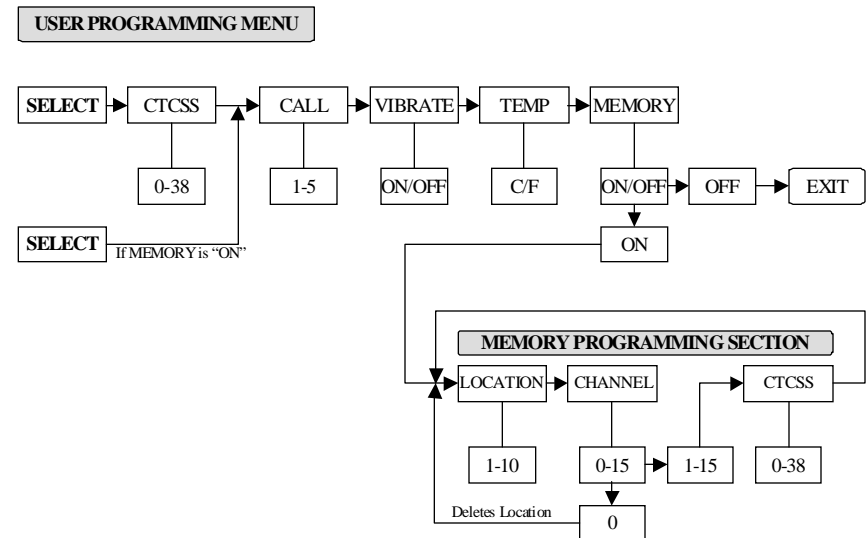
USER PROGRAMMING MENU

SELECT

CTCSS

0-38

CALL

1-5

VIBRATE

ON/OFF

TEMP

C/F

MEMORY

ON/OFF

OFF

EXIT

SELECT

If MEMORY is "ON"

ON

MEMORY PROGRAMMING SECTION

LOCATION

1-10

CHANNEL

0-15

1-15

CTCSS

0-38

Deletes Location

0